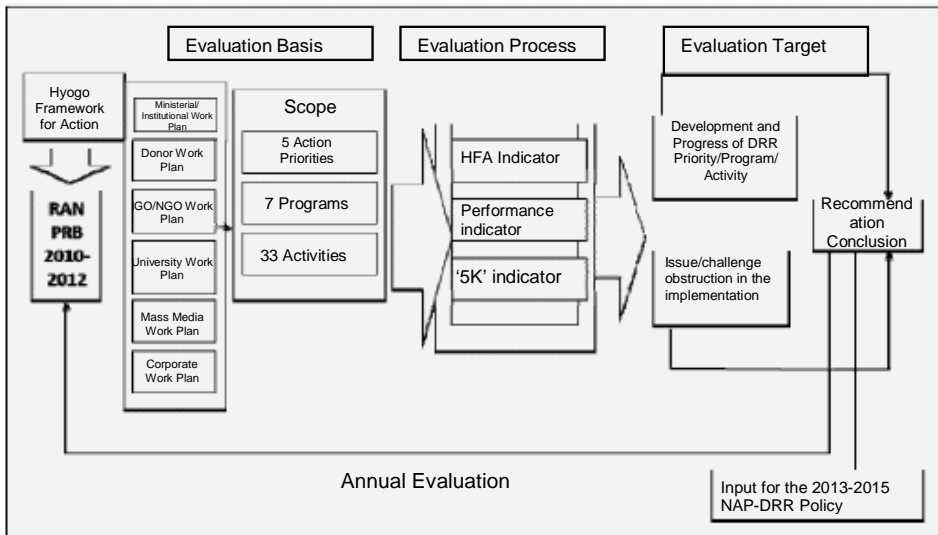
Evaluation Basis

Evaluation Process

Evaluation Target

Hyogo Framework for Action

RAN PRB 2010-2012

Ministerial/ Institutional Work Plan

Donor Work Plan

GO/NGO Work Plan

University Work Plan

Mass Media Work Plan

Corporate Work Plan

Scope

5 Action Priorities

7 Programs

33 Activities

HFA Indicator

Performance indicator

'5K' indicator

Development and Progress of DRR Priority/Program/ Activity

Issue/challenge obstruction in the implementation

Recommend ation Conclusion

Annual Evaluation

Input for the 2013-2015 NAP-DRR Policy